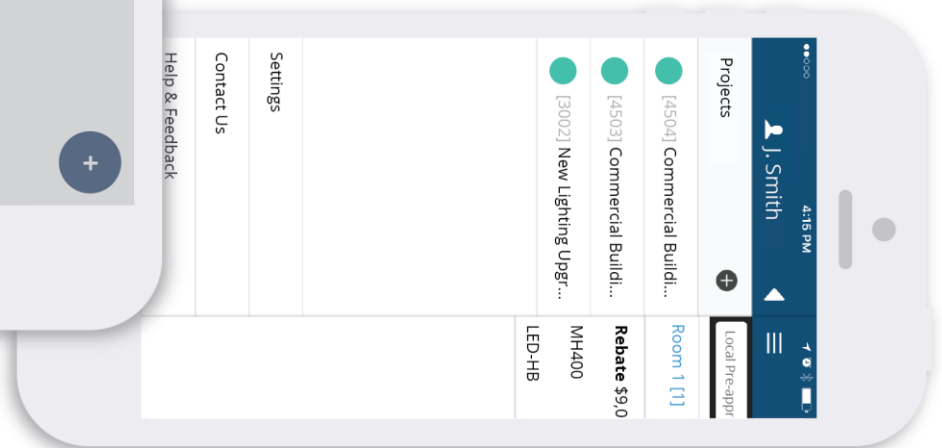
4:15 PM

J. Smith

Projects

[4504] Commercial Buildi...

[4503] Commercial Buildi...

[3002] New Lighting Upgr...

Settings

Contact Us

Help & Feedback

+

Local Pre-appr

Room 1 [1]

Rebate $9,0

MH400

LED-HB